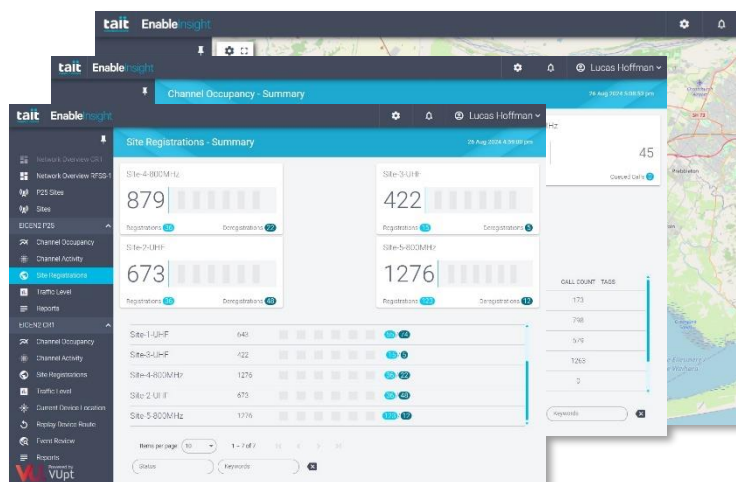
tait EnableInsight

tait EnableInsight

Lucas Hoffman

Channel Occupancy - Summary

26 Aug 2024 5:08:53 pm

45

Queued Calls

CALL COUNT TAGS

173

798

579

1263

0

Keywords

tait EnableInsight

Lucas Hoffman

Network Overview CH1

Network Overview RFSS-1

P25 Sites

Sites

EICEN2 P25

Channel Occupancy

Channel Activity

Site Registrations

Traffic Level

Reports

EICEN2 CH1

Channel Occupancy

Channel Activity

Site Registrations

Traffic Level

Current Device Location

Replay Device Route

Event Review

Reports

Powered by VUpt

Site Registrations - Summary

26 Aug 2024 4:59:09 pm

Site-4-800MHz

879

Registrations 36 Deregistrations 22

Site-3-UHF

422

Registrations 13 Deregistrations 5

Site-2-UHF

673

Registrations 36 Deregistrations 48

Site-5-800MHz

1276

Registrations 123 Deregistrations 17

| | | |
|---|---|---|
| Site-1-UHF | 649 | 56 24 |
| Site-3-UHF | 422 | 13 5 |
| Site-4-800MHz | 1276 | 36 22 |
| Site-2-UHF | 673 | 36 48 |
| Site-5-800MHz | 1276 | 123 17 |

Items per page 10 1 – 7 of 7

Status Keywords